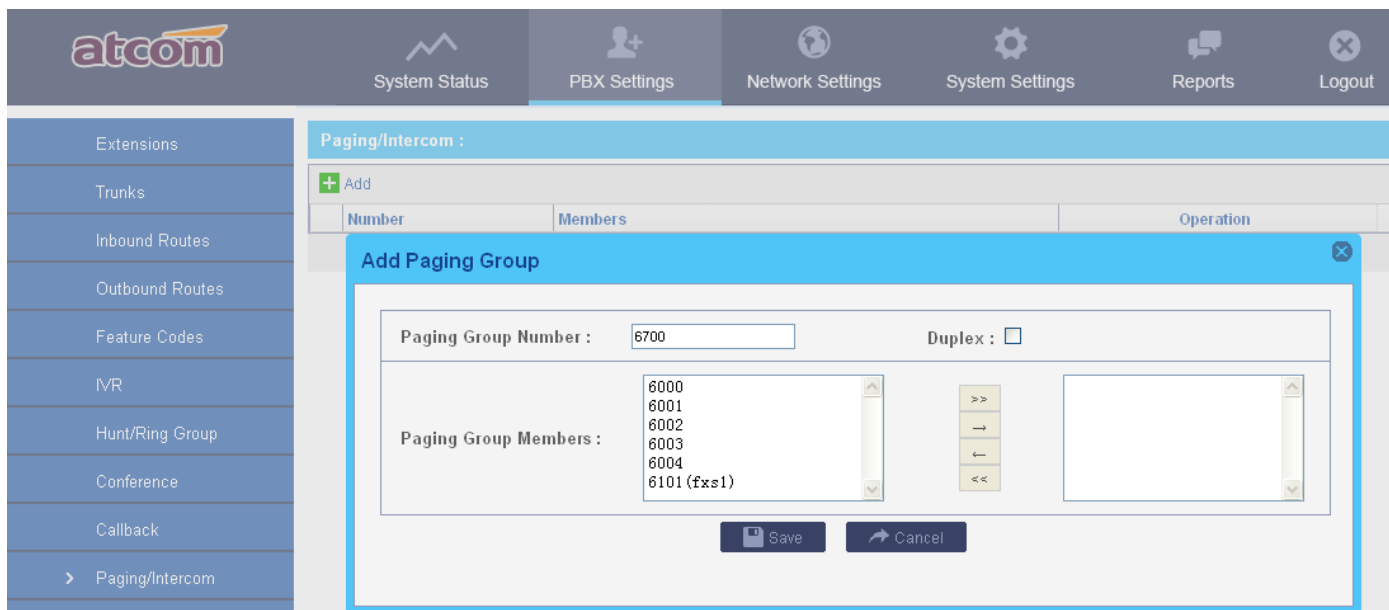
atcom

System Status
PBX Settings
Network Settings
System Settings
Reports
Logout

Extensions
Trunks
Inbound Routes
Outbound Routes
Feature Codes
IVR
Hunt/Ring Group
Conference
Callback
Paging/Intercom

Paging/Intercom :

Add

| Number | Members | Operation |
|---|---|---|

Add Paging Group

Paging Group Number : 6700

Duplex :

Paging Group Members :

6000
6001
6002
6003
6004
6101(fxs1)

>>
→
←
<<

Save
Cancel